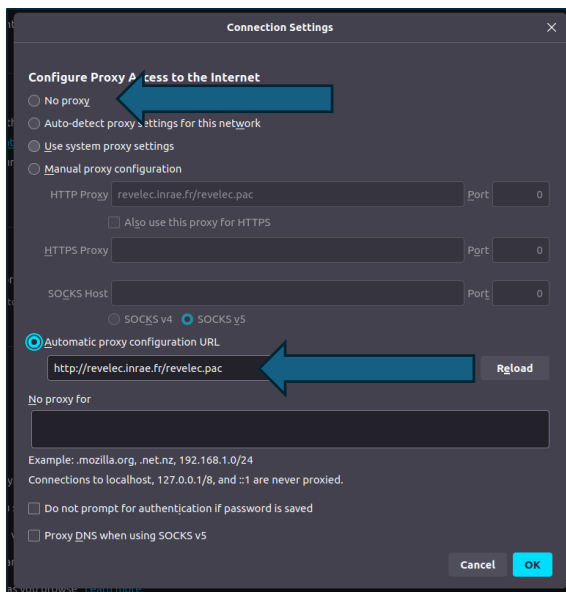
Connection Settings

Configure Proxy A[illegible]ess to the Internet

No proxy

Auto-detect proxy settings for this network

Use system proxy settings

Manual proxy configuration

HTTP Proxy revelec.inrae.fr/revelec.pac Port 0

Also use this proxy for HTTPS

HTTPS Proxy Port 0

SOCKS Host Port 0

SOCKS v4 SOCKS v5

Automatic proxy configuration URL

http://revelec.inrae.fr/revelec.pac

Reload

No proxy for

Example: .mozilla.org, .net.nz, 192.168.1.0/24

Connections to localhost, 127.0.0.1/8, and ::1 are never proxied.

Do not prompt for authentication if password is saved

Proxy DNS when using SOCKS v5

Cancel

OK